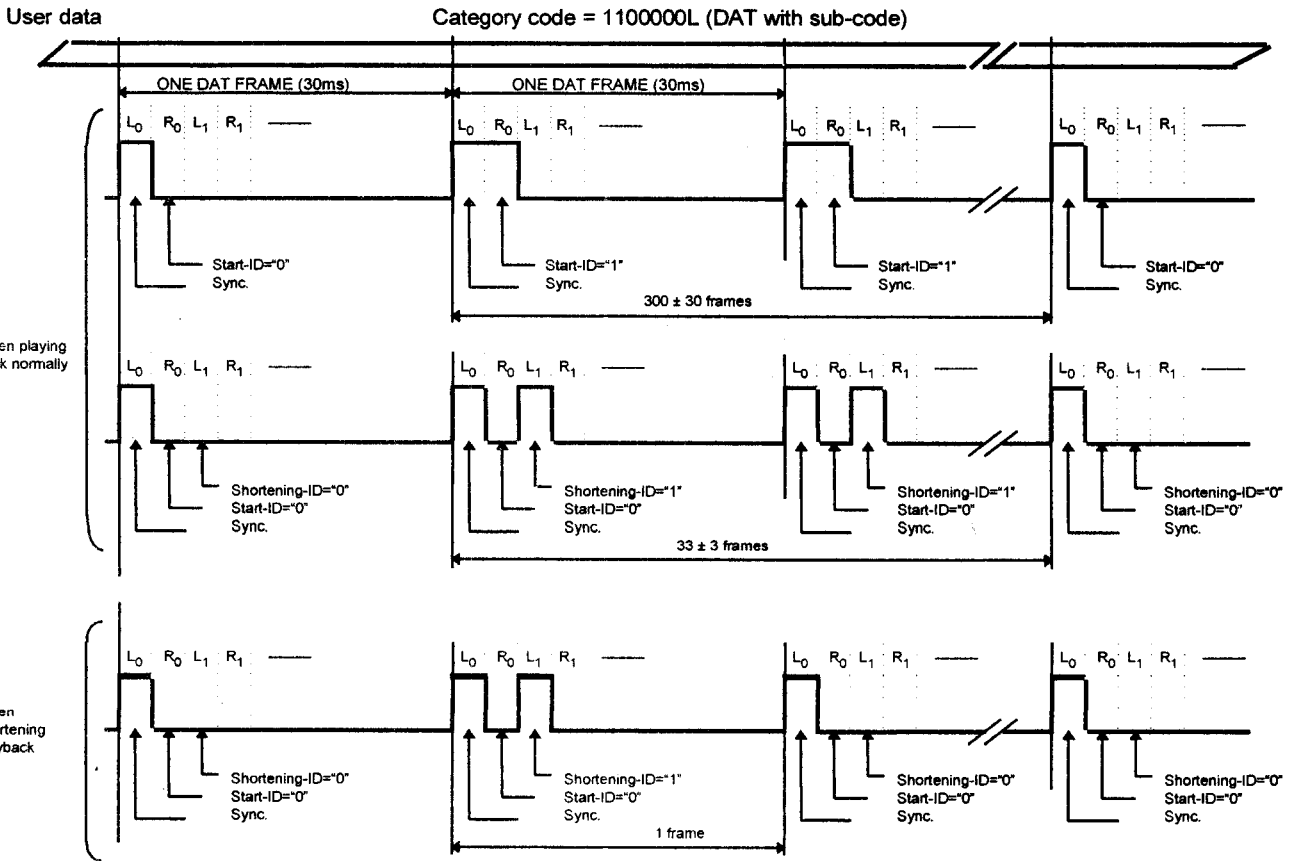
User data

Category code = 1100000L (DAT with sub-code)

ONE DAT FRAME (30ms)

ONE DAT FRAME (30ms)

$L_0$ $R_0$ $L_1$ $R_1$

$L_0$ $R_0$ $L_1$ $R_1$

$L_0$ $R_0$ $L_1$ $R_1$

$L_0$ $R_0$ $L_1$ $R_1$

Start-ID="0"
Sync.

Start-ID="1"
Sync.

Start-ID="1"
Sync.

Start-ID="0"
Sync.

300 ± 30 frames

en playing
k normally

$L_0$ $R_0$ $L_1$ $R_1$

$L_0$ $R_0$ $L_1$ $R_1$

$L_0$ $R_0$ $L_1$ $R_1$

$L_0$ $R_0$ $L_1$ $R_1$

Shortening-ID="0"
Start-ID="0"
Sync.

Shortening-ID="1"
Start-ID="0"
Sync.

Shortening-ID="1"
Start-ID="0"
Sync.

Shortening-ID="0"
Start-ID="0"
Sync.

33 ± 3 frames

en
rtening
yback

$L_0$ $R_0$ $L_1$ $R_1$

$L_0$ $R_0$ $L_1$ $R_1$

$L_0$ $R_0$ $L_1$ $R_1$

$L_0$ $R_0$ $L_1$ $R_1$

Shortening-ID="0"
Start-ID="0"
Sync.

Shortening-ID="1"
Start-ID="0"
Sync.

Shortening-ID="0"
Start-ID="0"
Sync.

Shortening-ID="0"
Start-ID="0"
Sync.

1 frame